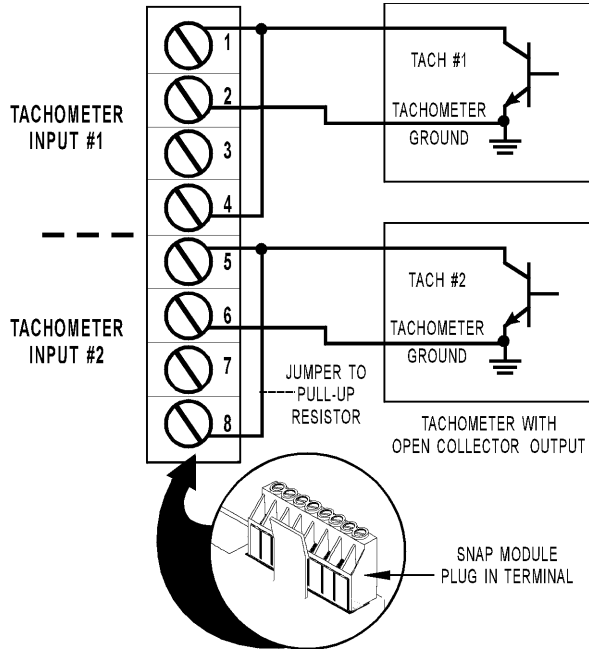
TACHOMETER INPUT #1

TACHOMETER INPUT #2

1
2
3
4
5
6
7
8

TACH #1

TACHOMETER GROUND

TACH #2

TACHOMETER GROUND

JUMPER TO PULL-UP RESISTOR

TACHOMETER WITH OPEN COLLECTOR OUTPUT

SNAP MODULE PLUG IN TERMINAL